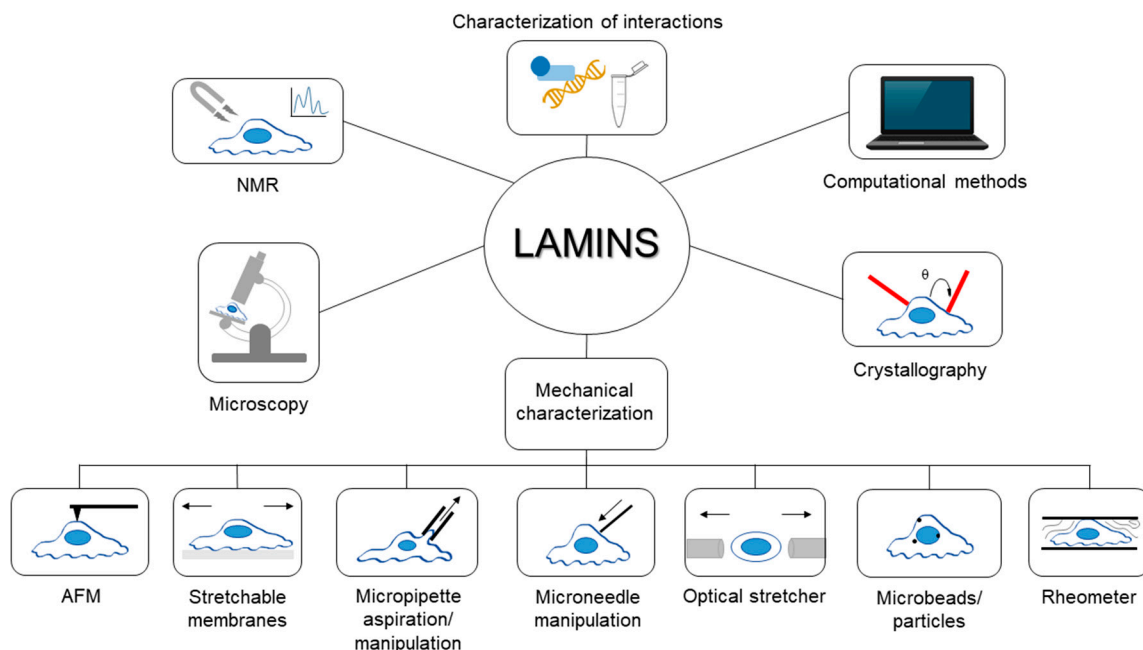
Characterization of interactions

NMR

Computational methods

LAMINS

θ

Microscopy

Crystallography

Mechanical characterization

AFM

Stretchable membranes

Micropipette aspiration/ manipulation

Microneedle manipulation

Optical stretcher

Microbeads/ particles

Rheometer